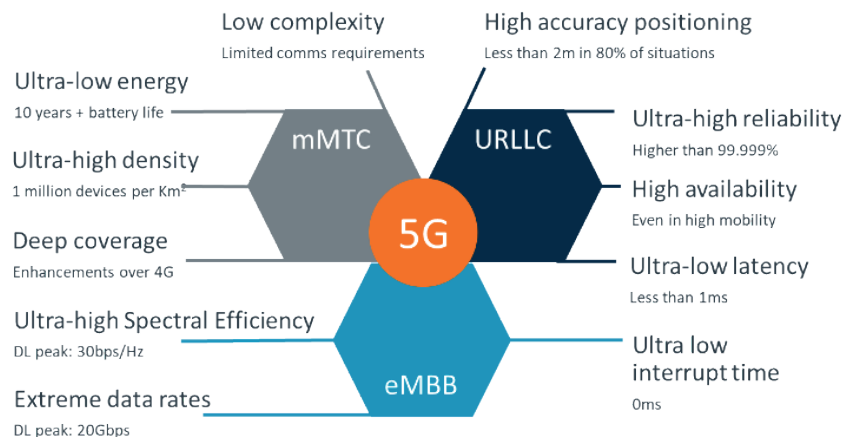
Low complexity
Limited comms requirements

High accuracy positioning
Less than 2m in 80% of situations

Ultra-low energy
10 years + battery life

Ultra-high density
1 million devices per Km²

Deep coverage
Enhancements over 4G

mMTC

URLLC

5G

eMBB

Ultra-high reliability
Higher than 99.999%

High availability
Even in high mobility

Ultra-low latency
Less than 1ms

Ultra-high Spectral Efficiency
DL peak: 30bps/Hz

Extreme data rates
DL peak: 20Gbps

Ultra low interrupt time
0ms